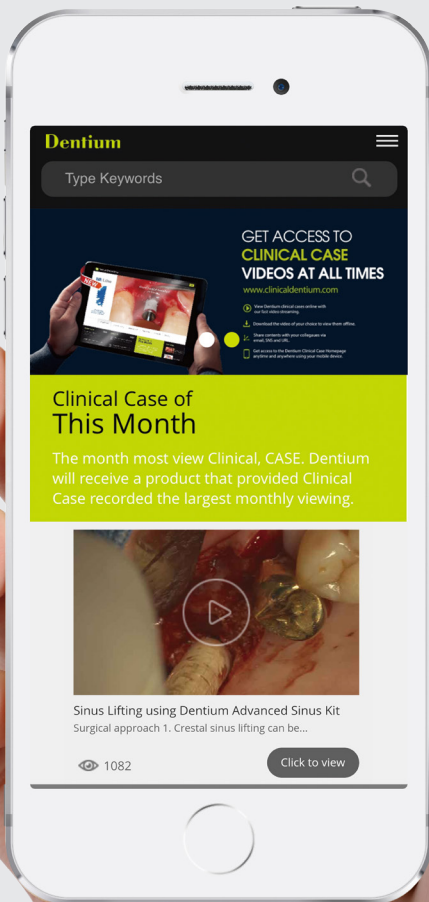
Dentium

Type Keywords

GET ACCESS TO
CLINICAL CASE
VIDEOS AT ALL TIMES
www.clinicaldentium.com

View Dentium clinical cases online with our fast video streaming.

Download the video of your choice to view them offline.

Share contents with your colleagues via email, SNS and URL.

Get access to the Dentium Clinical Case Homepage anytime and anywhere using your mobile device.

Clinical Case of
This Month

The month most view Clinical, CASE. Dentium will receive a product that provided Clinical Case recorded the largest monthly viewing.

Sinus Lifting using Dentium Advanced Sinus Kit
Surgical approach 1. Crestal sinus lifting can be...

1082

Click to view